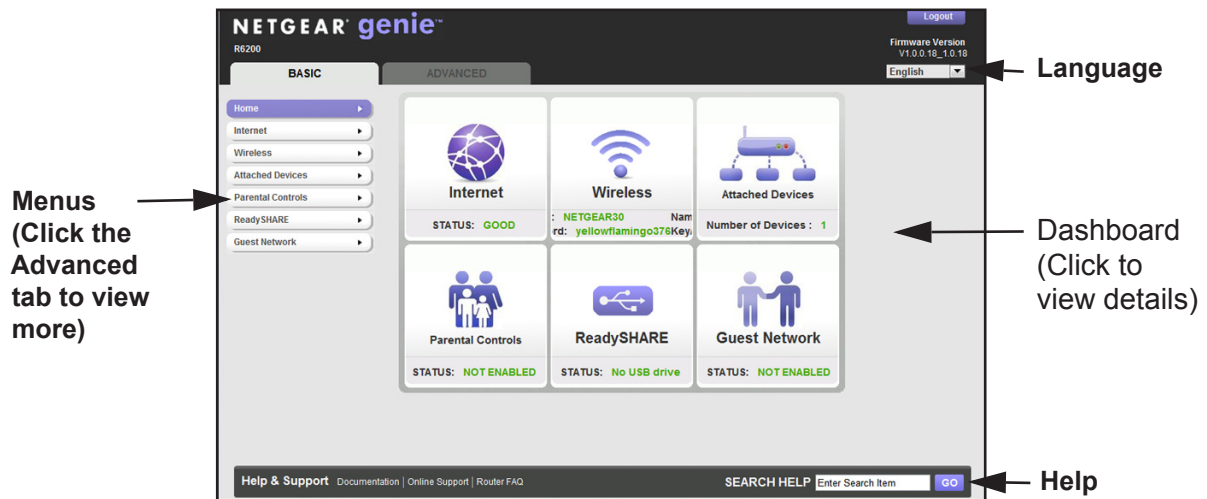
NETGEAR genie™
R6200

Logout
Firmware Version
V1.0.0.18_1.0.18
English

Language

BASIC
ADVANCED

Home
Internet
Wireless
Attached Devices
Parental Controls
ReadySHARE
Guest Network

Menus (Click the Advanced tab to view more)

Internet
STATUS: GOOD

Wireless
: NETGEAR30 Nam
rd: yellowflamingo376 Key

Attached Devices
Number of Devices : 1

Parental Controls
STATUS: NOT ENABLED

ReadySHARE
STATUS: No USB drive

Guest Network
STATUS: NOT ENABLED

Dashboard (Click to view details)

Help & Support Documentation | Online Support | Router FAQ
SEARCH HELP Enter Search Item GO

Help